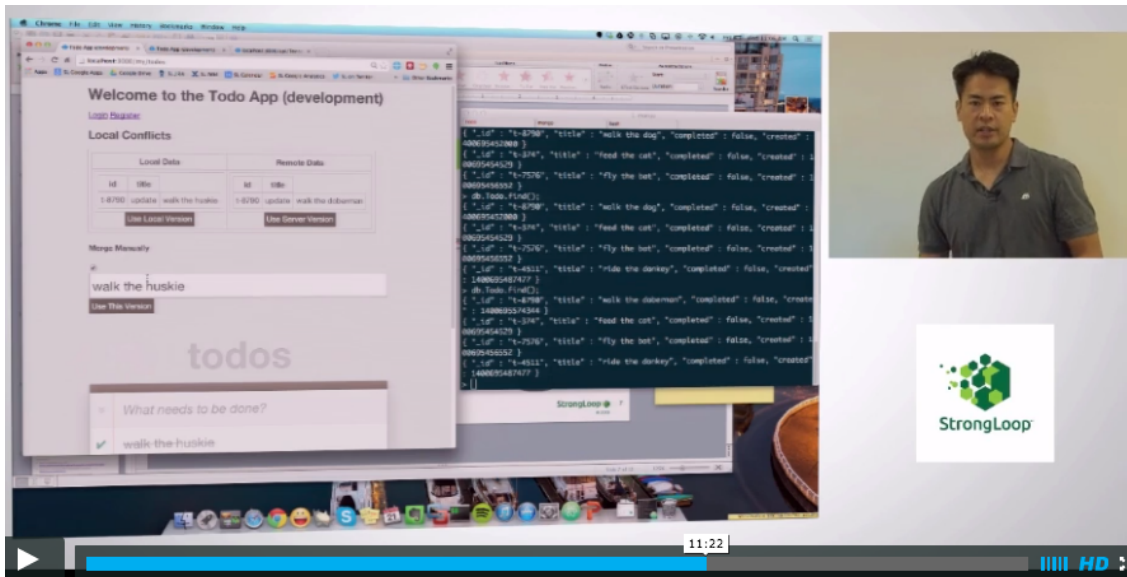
Chrome File Edit View History Window Help

Todo App (development)

localhost:3000/#/todos

Welcome to the Todo App (development)

Login Register

Local Conflicts

| Local Data | | | Remote Data | | |
|---|---|---|---|---|---|
| id | title | | id | title | |
| t-8790 | update | walk the huskie | t-8790 | update | walk the doberman |

Use Local Version

Use Server Version

Merge Manually

walk the huskie

Use This Version

todos

What needs to be done?

walk the huskie

{ "_id" : "t-8790", "title" : "walk the dog", "completed" : false, "created" : 1400695452000 }
{ "_id" : "t-374", "title" : "feed the cat", "completed" : false, "created" : 1400695454529 }
{ "_id" : "t-7576", "title" : "fly the bat", "completed" : false, "created" : 1400695456552 }
> db.Todo.find();
{ "_id" : "t-8790", "title" : "walk the dog", "completed" : false, "created" : 1400695452000 }
{ "_id" : "t-374", "title" : "feed the cat", "completed" : false, "created" : 1400695454529 }
{ "_id" : "t-7576", "title" : "fly the bat", "completed" : false, "created" : 1400695456552 }
{ "_id" : "t-4511", "title" : "ride the donkey", "completed" : false, "created" : 1400695487477 }
> db.Todo.find();
{ "_id" : "t-8790", "title" : "walk the doberman", "completed" : false, "created" : 1400695574344 }
{ "_id" : "t-374", "title" : "feed the cat", "completed" : false, "created" : 1400695454529 }
{ "_id" : "t-7576", "title" : "fly the bat", "completed" : false, "created" : 1400695456552 }
{ "_id" : "t-4511", "title" : "ride the donkey", "completed" : false, "created" : 1400695487477 }
> ||

StrongLoop

StrongLoop

11:22

HD